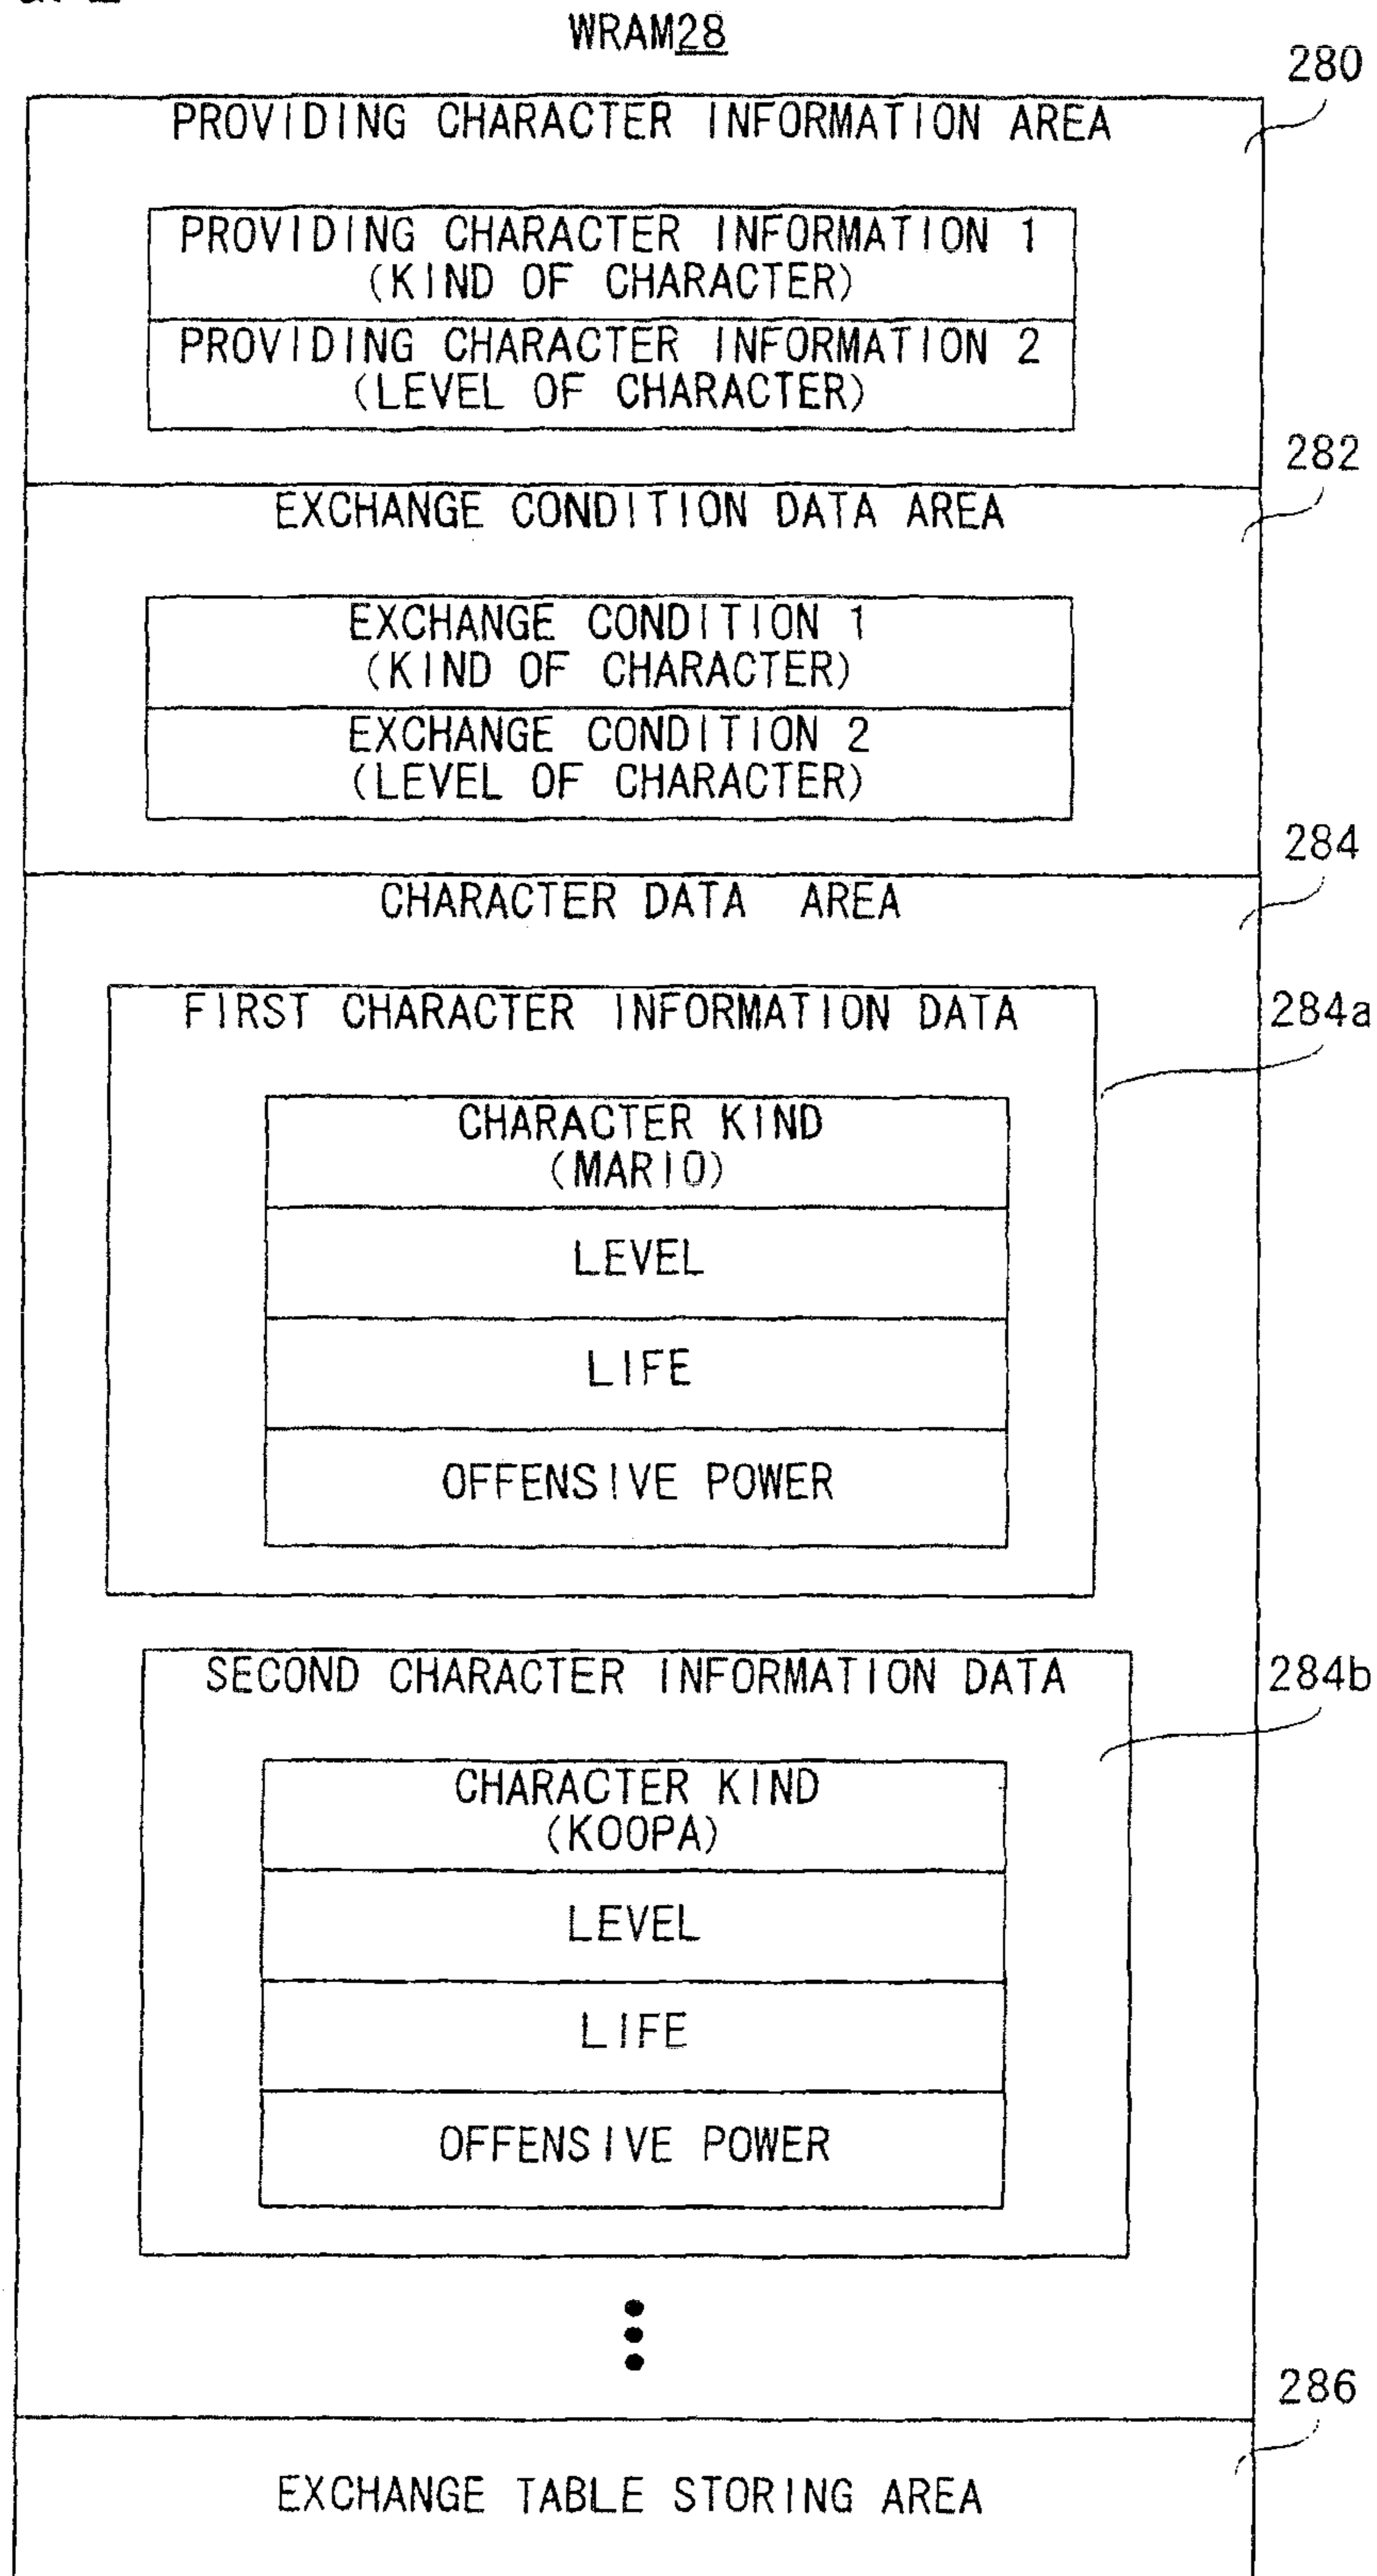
WRAM28

280

PROVIDING CHARACTER INFORMATION AREA

PROVIDING CHARACTER INFORMATION 1
(KIND OF CHARACTER)

PROVIDING CHARACTER INFORMATION 2
(LEVEL OF CHARACTER)

282

EXCHANGE CONDITION DATA AREA

EXCHANGE CONDITION 1
(KIND OF CHARACTER)

EXCHANGE CONDITION 2
(LEVEL OF CHARACTER)

284

CHARACTER DATA AREA

284a

FIRST CHARACTER INFORMATION DATA

CHARACTER KIND
(MARIO)

LEVEL

LIFE

OFFENSIVE POWER

284b

SECOND CHARACTER INFORMATION DATA

CHARACTER KIND
(KOOPA)

LEVEL

LIFE

OFFENSIVE POWER

286

EXCHANGE TABLE STORING AREA